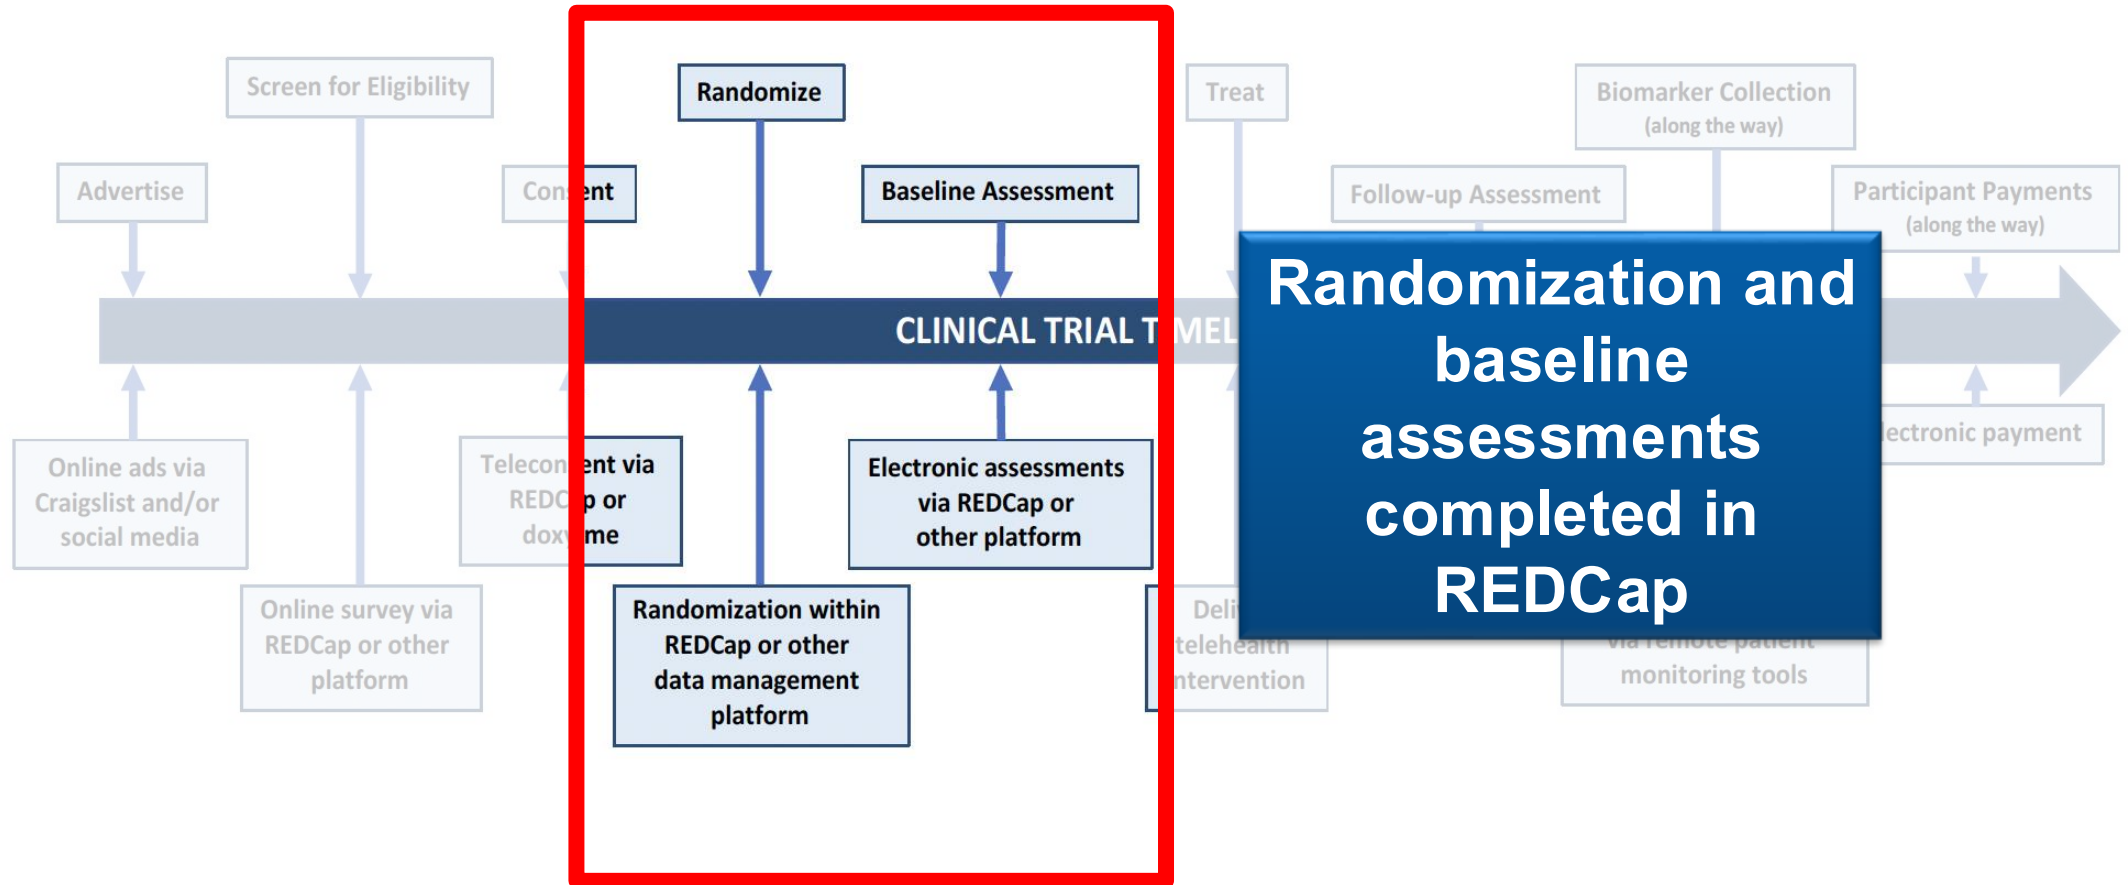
Screen for Eligibility

Advertise

Con ent

Randomize

Baseline Assessment

Treat

Biomarker Collection
(along the way)

Follow-up Assessment

Participant Payments
(along the way)

CLINICAL TRIAL T MEL

Online ads via Craigslist and/or social media

Online survey via REDCap or other platform

Telecon ent via REDC p or dox me

Randomization within REDCap or other data management platform

Electronic assessments via REDCap or other platform

Deli telehealth ntervention

via remote patient monitoring tools

lectronic payment

Randomization and baseline assessments completed in REDCap